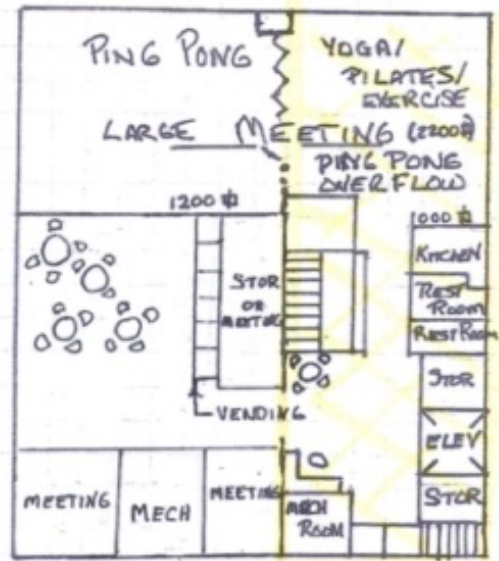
PING PONG

YOGA/ PILATES/ EXERCISE

LARGE MEETING (2200ft)

PING PONG OVERFLOW

1200 ft

1000 ft

KITCHEN

REST ROOM

REST ROOM

STOR OR MEETING

STOR

ELEV

STOR

VENDING

MEETING

MECH

MEETING

MECH ROOM